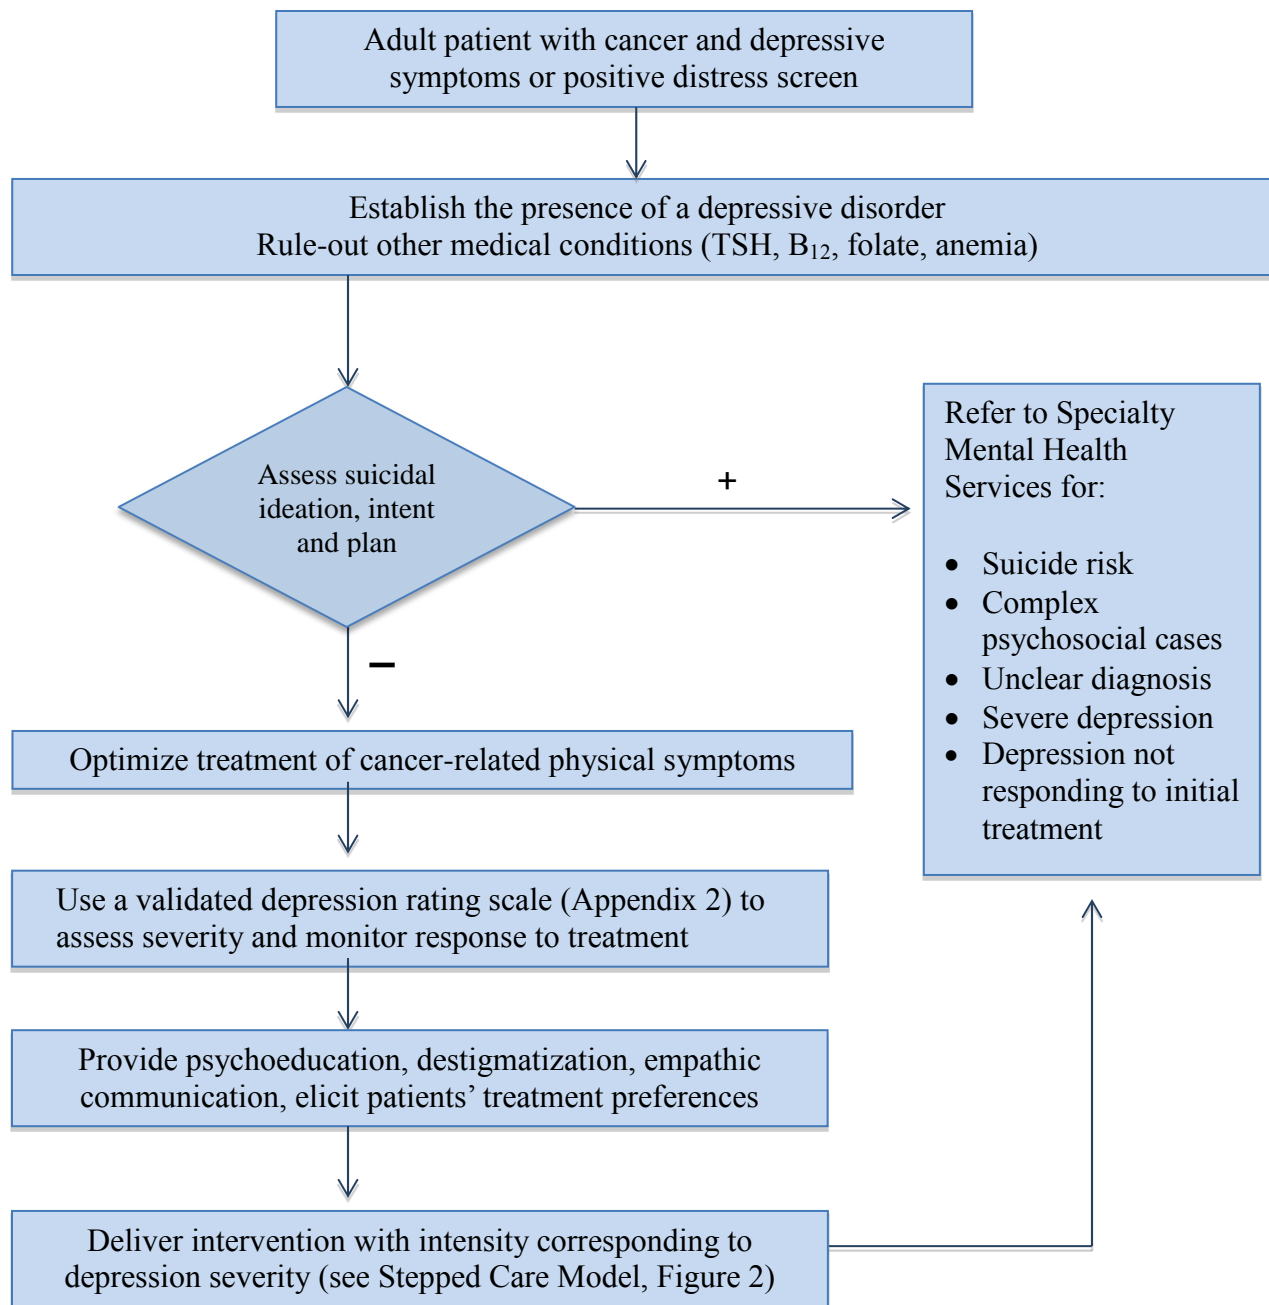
Adult patient with cancer and depressive symptoms or positive distress screen

Establish the presence of a depressive disorder
Rule-out other medical conditions (TSH, $B_{12}$, folate, anemia)

Assess suicidal ideation, intent and plan

+

Refer to Specialty Mental Health Services for:

- Suicide risk
- Complex psychosocial cases
- Unclear diagnosis
- Severe depression
- Depression not responding to initial treatment

–

Optimize treatment of cancer-related physical symptoms

Use a validated depression rating scale (Appendix 2) to assess severity and monitor response to treatment

Provide psychoeducation, destigmatization, empathic communication, elicit patients’ treatment preferences

Deliver intervention with intensity corresponding to depression severity (see Stepped Care Model, Figure 2)